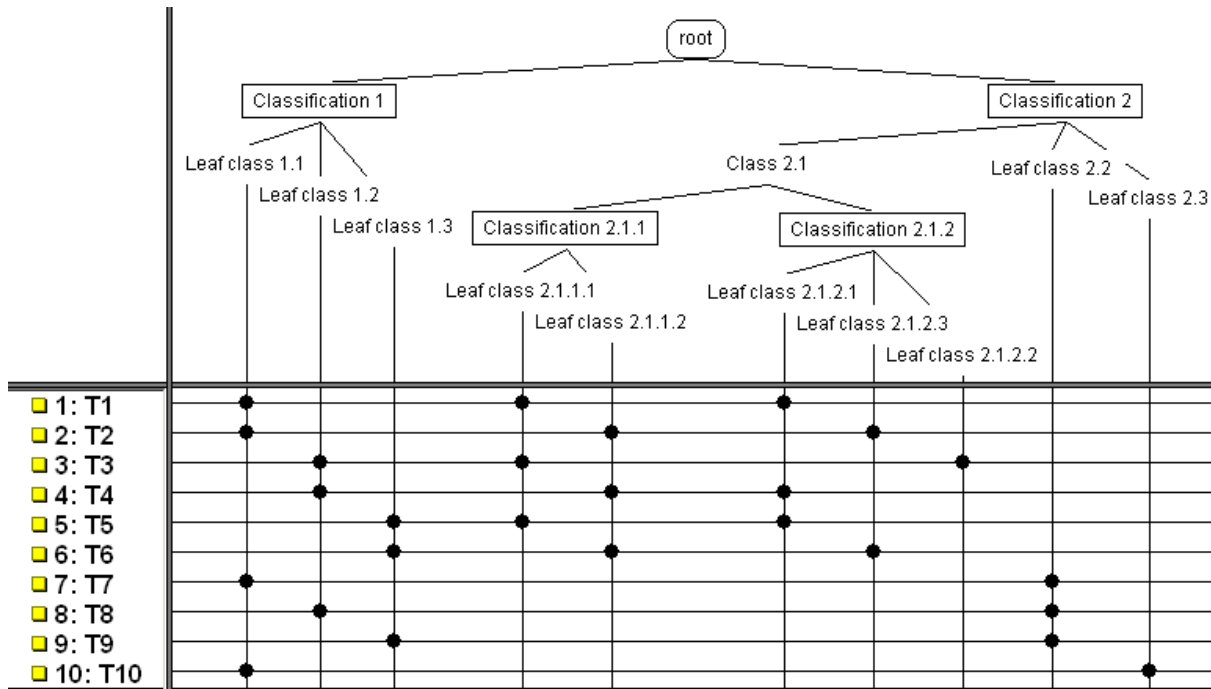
root

Classification 1

Classification 2

Leaf class 1.1

Leaf class 1.2

Leaf class 1.3

Class 2.1

Leaf class 2.2

Leaf class 2.3

Classification 2.1.1

Classification 2.1.2

Leaf class 2.1.1.1

Leaf class 2.1.1.2

Leaf class 2.1.2.1

Leaf class 2.1.2.3

Leaf class 2.1.2.2

1: T1
2: T2
3: T3
4: T4
5: T5
6: T6
7: T7
8: T8
9: T9
10: T10